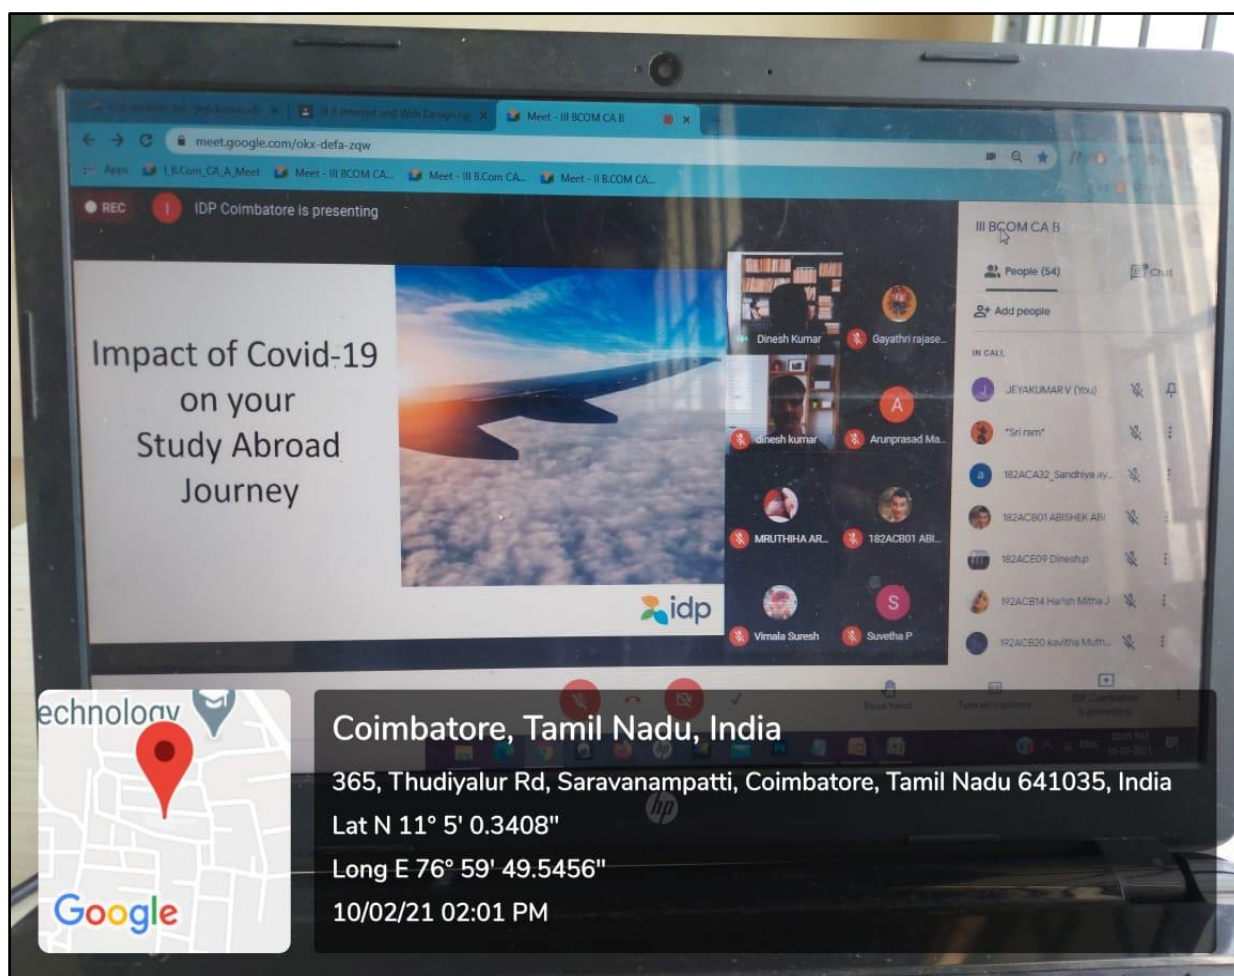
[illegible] | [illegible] Internet and Web Designing | Meet - III BCOM CA B

meet.google.com/okx-defa-zqw

Apps | I B.Com_CA_A_Meet | Meet - III BCOM CA... | Meet - III B.Com CA... | Meet - II B.COM CA...

REC

IDP Coimbatore is presenting

Impact of Covid-19 on your Study Abroad Journey

idp

Dinesh Kumar
Gayathri rajase...
dinesh kumar
Arunprasad Ma...
MRUTHIHA AR...
182ACB01 ABI...
Vimala Suresh
Suvetha P

III BCOM CA B

People (54)

Chat

Add people

IN CALL

JEYAKUMAR V (You)
*Sri ram*
182ACA32_Sandhiya ay...
182ACB01 ABISHEK AB
182ACE09 Dinesh.p
192ACB14 Harish Mitha J
192ACB20 kavitha Muth...

echnology

Google

Coimbatore, Tamil Nadu, India

365, Thudiyalur Rd, Saravanampatti, Coimbatore, Tamil Nadu 641035, India

Lat N 11° 5' 0.3408"

Long E 76° 59' 49.5456"

10/02/21 02:01 PM

hp